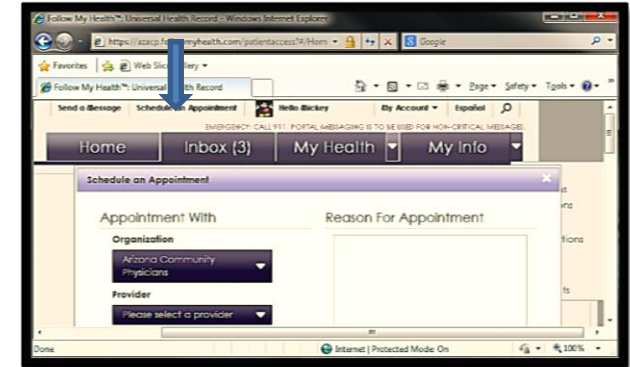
Follow My Health™: Universal Health Record - Windows Internet Explorer

https://azacp.f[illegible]myhealth.com/patientaccess?#/Hom

Google

Favorites | Web Slic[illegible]llery

Follow My Health™: Universal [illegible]th Record

Page ▾ Safety ▾ Tools ▾

Send a Message | Schedule an Appointment | Hello Mickey | My Account ▾ | Español

EMERGENCY: CALL 911. PORTAL MESSAGING IS TO BE USED FOR NON-CRITICAL MESSAGES

Home | Inbox (3) | My Health | My Info

Schedule an Appointment

Appointment With

Organization

Arizona Community Physicians

Provider

Please select a provider

Reason For Appointment

Done | Internet | Protected Mode: On | 100%